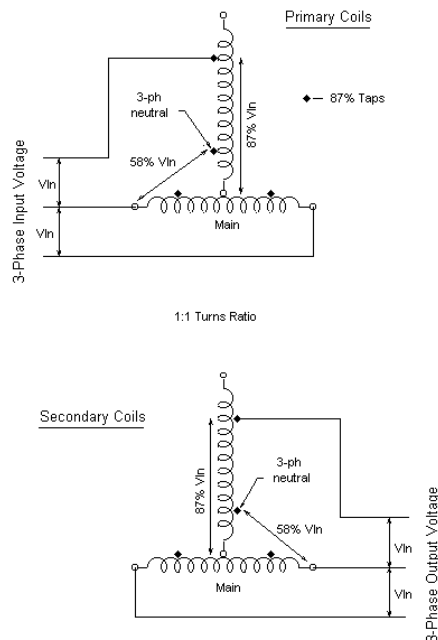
Primary Coils

3-ph neutral

87% Vln

◆— 87% Taps

58% Vln

Vln

Vln

3-Phase Input Voltage

Main

1:1 Turns Ratio

Secondary Coils

3-ph neutral

87% Vln

58% Vln

Vln

Vln

3-Phase Output Voltage

Main